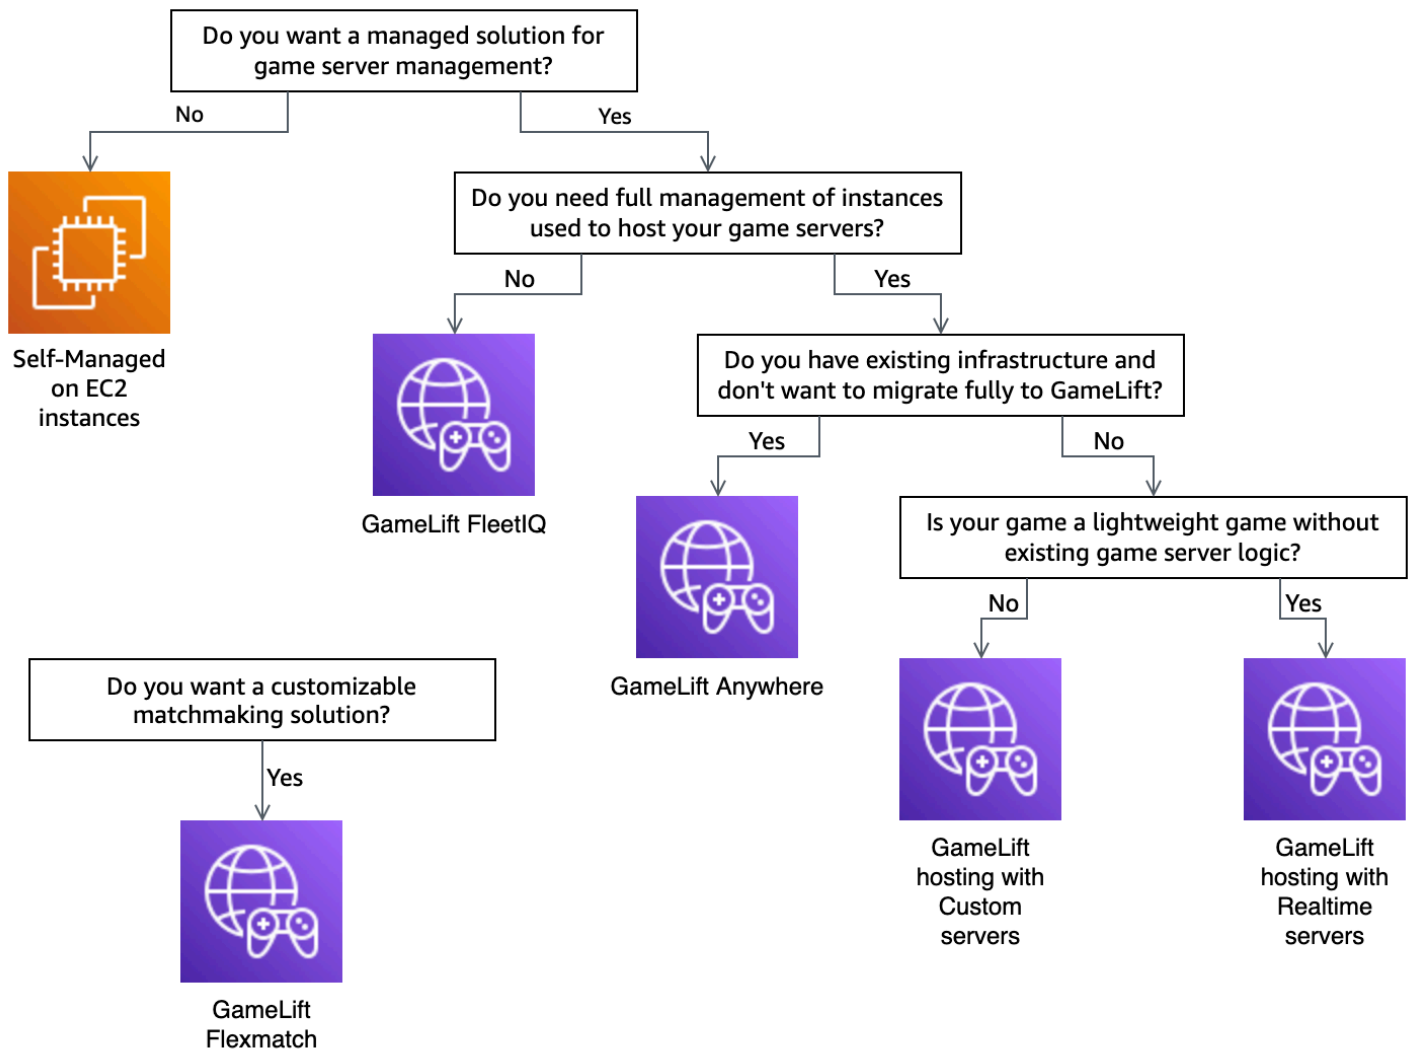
Do you want a managed solution for game server management?

No

Yes

Self-Managed on EC2 instances

Do you need full management of instances used to host your game servers?

No

Yes

GameLift FleetIQ

Do you have existing infrastructure and don't want to migrate fully to GameLift?

Yes

No

GameLift Anywhere

Is your game a lightweight game without existing game server logic?

No

Yes

GameLift hosting with Custom servers

GameLift hosting with Realtime servers

Do you want a customizable matchmaking solution?

Yes

GameLift Flexmatch